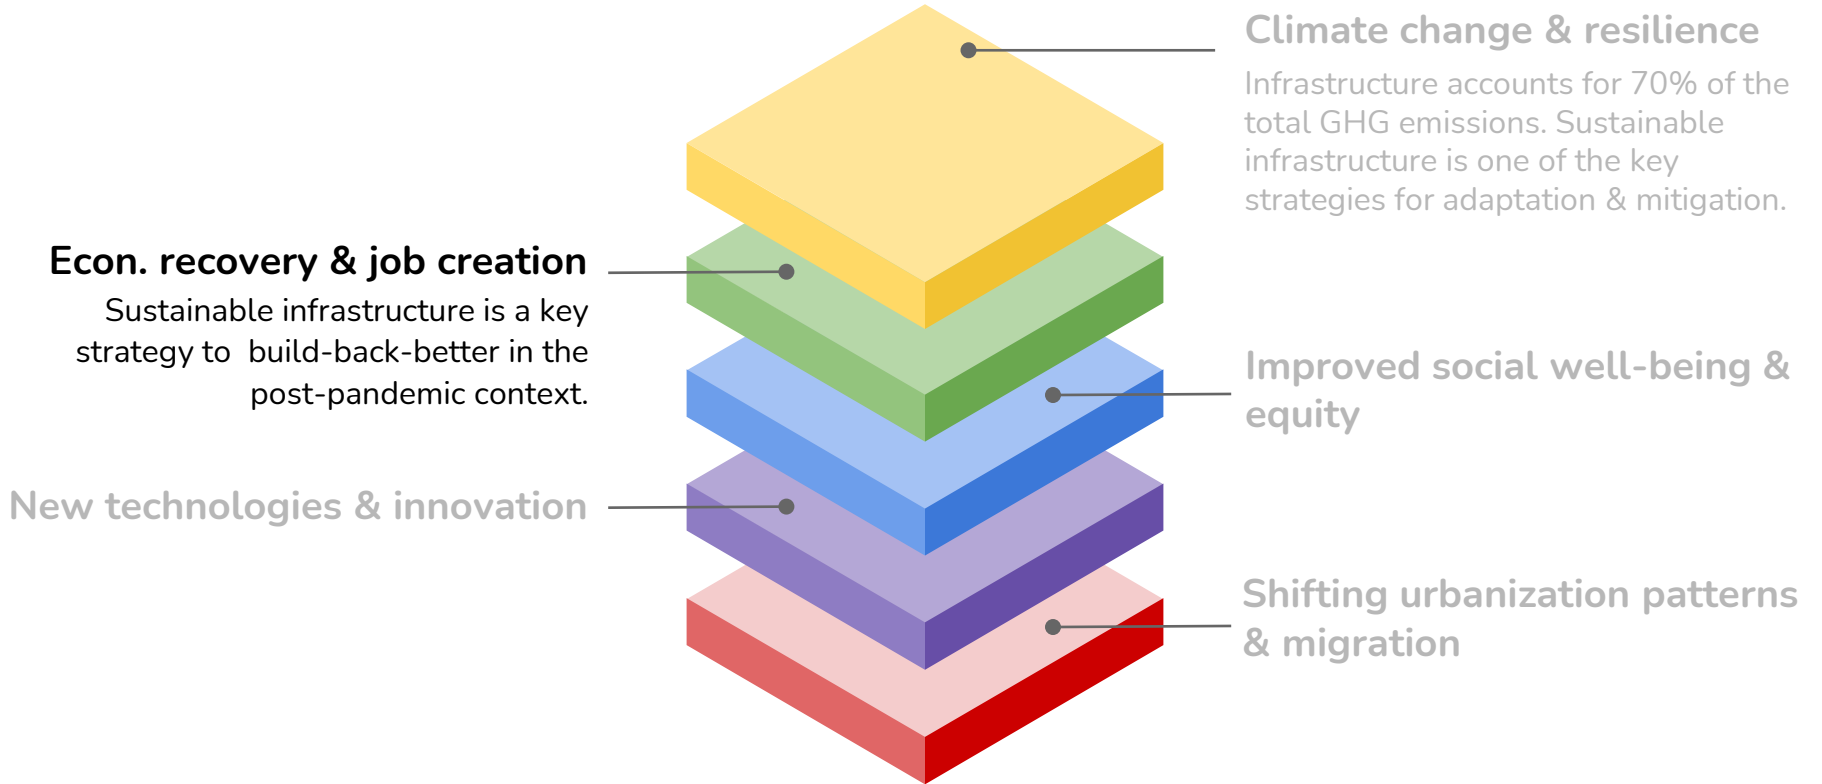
Climate change & resilience

Infrastructure accounts for 70% of the total GHG emissions. Sustainable infrastructure is one of the key strategies for adaptation & mitigation.

Econ. recovery & job creation

Sustainable infrastructure is a key strategy to build-back-better in the post-pandemic context.

Improved social well-being & equity

New technologies & innovation

Shifting urbanization patterns & migration